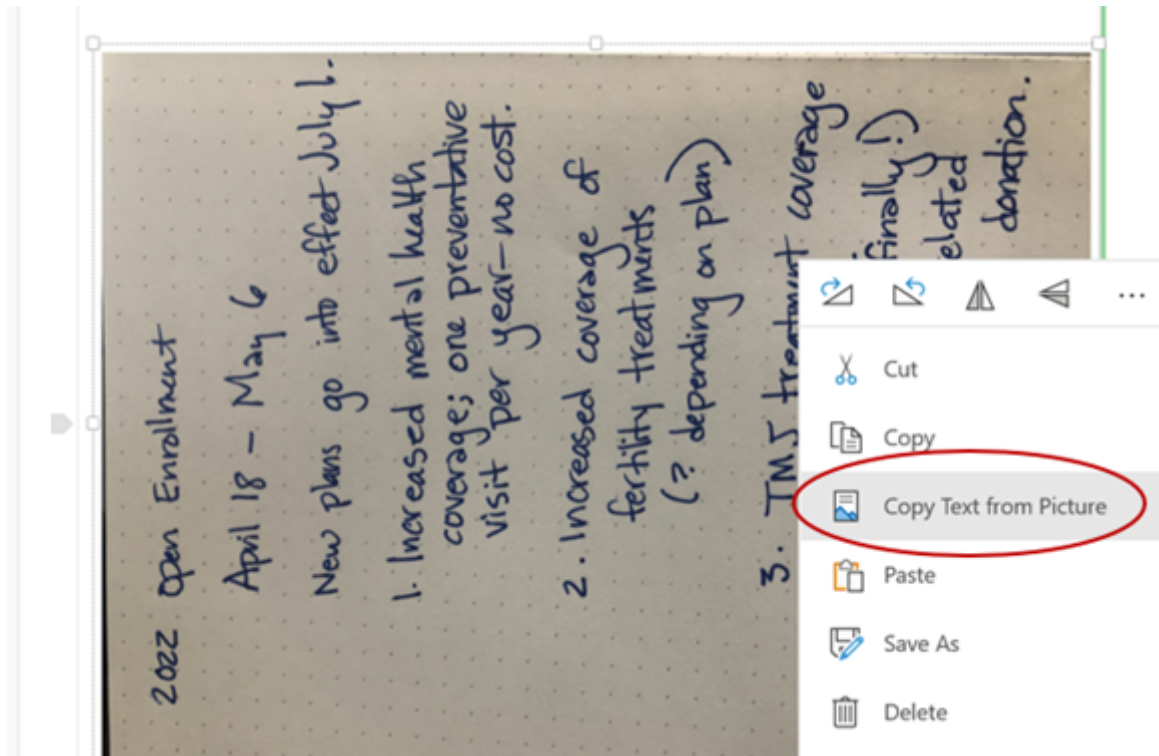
2022 Open Enrollment

April 18 – May 6

New plans go into effect July 1.

1. Increased mental health coverage; one preventative visit per year – no cost.

2. Increased coverage of fertility treatments (? depending on plan)

3. TMS treatment coverage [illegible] (finally!) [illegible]elated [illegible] donation.

...

Cut

Copy

Copy Text from Picture

Paste

Save As

Delete